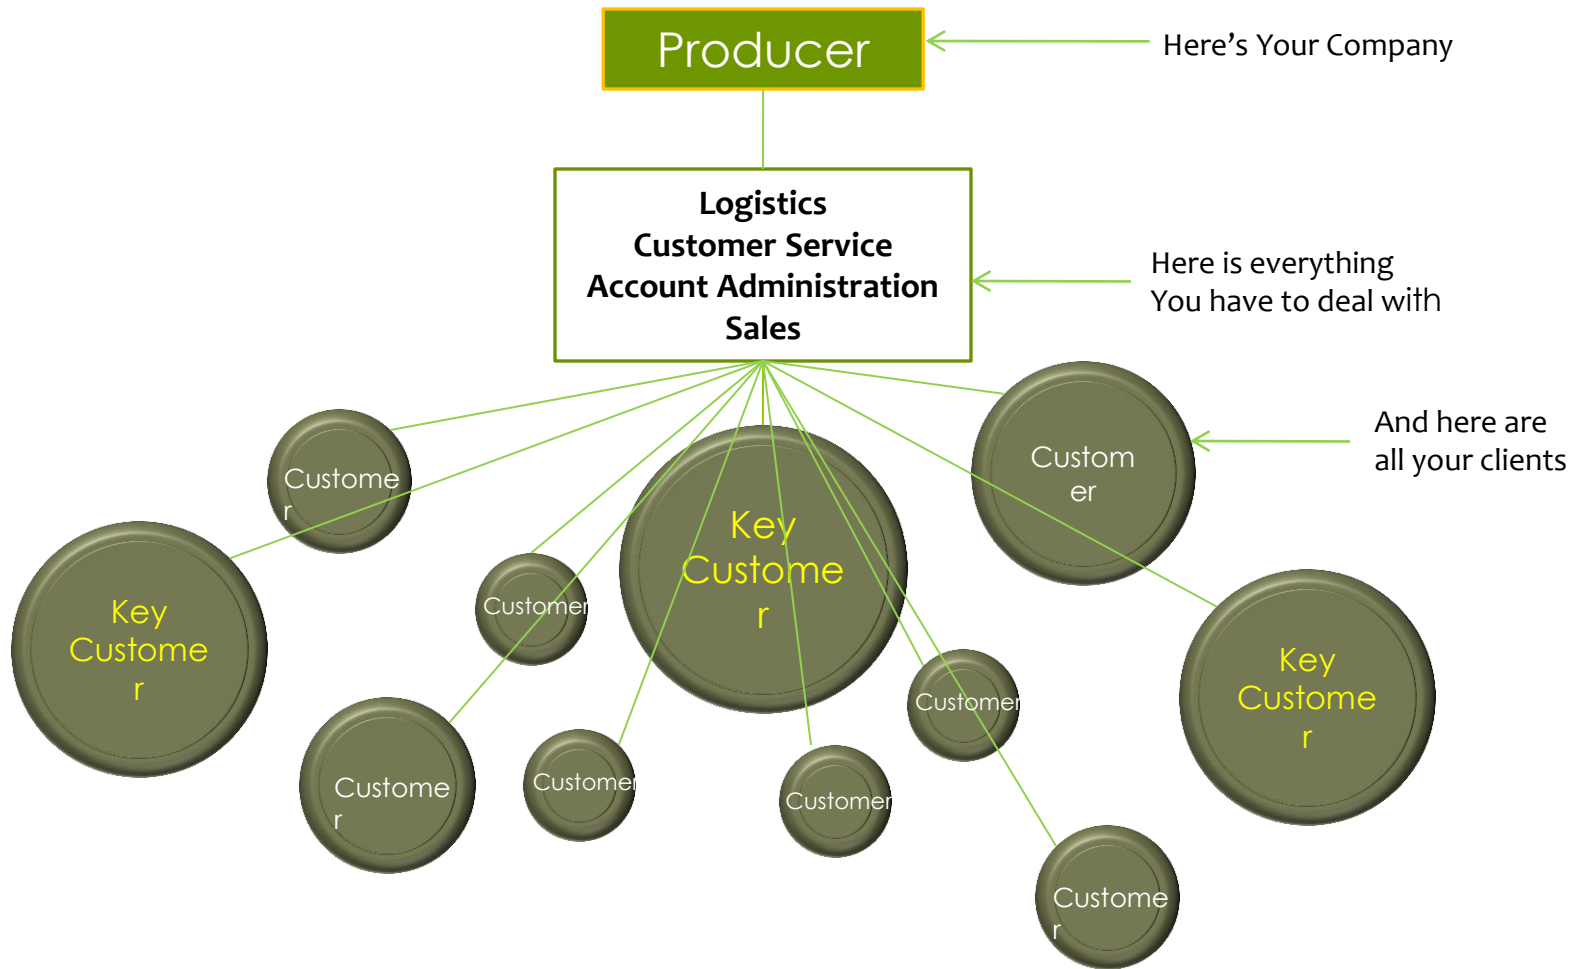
Producer

Here's Your Company

Logistics
Customer Service
Account Administration
Sales

Here is everything
You have to deal with

And here are
all your clients

Custome
r

Custom
er

Key
Custome
r

Key
Custome
r

Customer

Key
Custome
r

Customer

Custome
r

Customer

Customer

Custome
r